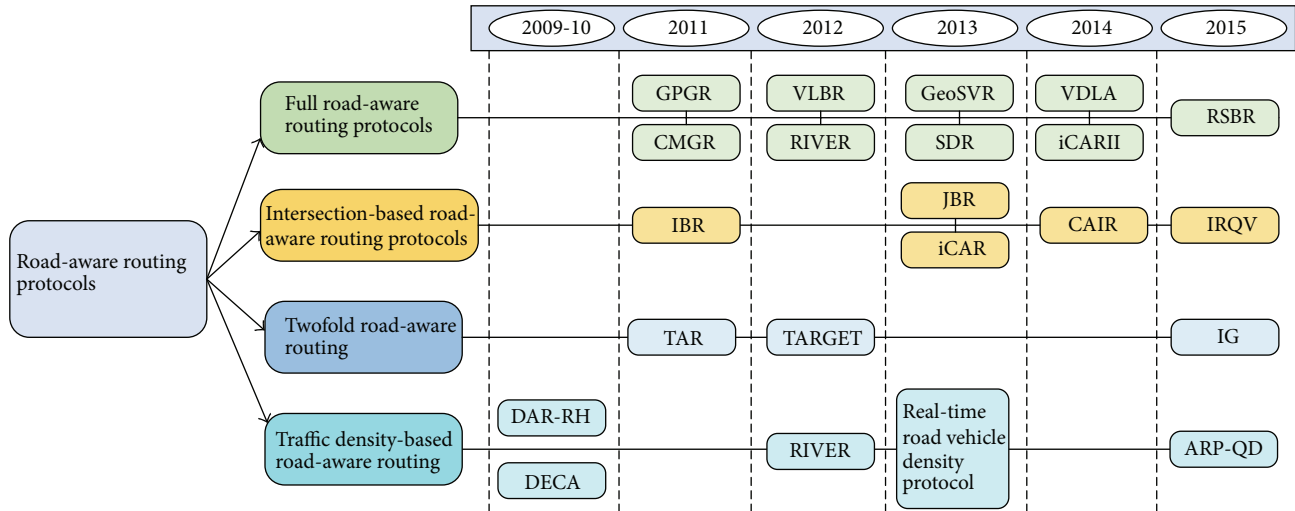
2009-10
2011
2012
2013
2014
2015

Road-aware routing protocols

Full road-aware routing protocols
GPGR
CMGR
VLBR
RIVER
GeoSVR
SDR
VDLA
iCARII
RSBR

Intersection-based road-aware routing protocols
IBR
JBR
iCAR
CAIR
IRQV

Twofold road-aware routing
TAR
TARGET
IG

Traffic density-based road-aware routing
DAR-RH
DECA
RIVER
Real-time road vehicle density protocol
ARP-QD